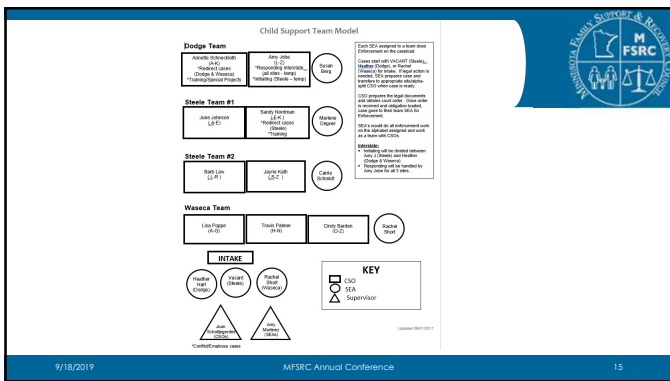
Child Support Team Model

Dodge Team

Annette Schneckloth (A-K) *Redirect cases (Dodge & Waseca) *Training/Special Projects

Amy Jobe (L-Z) *Responding Interstate (all sites - temp) *Initiating (Steele – temp)

Susan Berg

Steele Team #1

Jane Johnson (A-K)

Sandy Nordman (L-K) *Redirect cases (Steele) *Training

Marlene Degner

Steele Team #2

Barb Lav (L-R)

Jaime Kath (S-Z)

Carrie Schmidt

Waseca Team

Lisa Poppe (A-G)

Travis Palmer (H-N)

Cindy Barden (O-Z)

Rachel Short

INTAKE

Heather Hart (Dodge)

Vacant (Steele)

Rachel Short (Waseca)

Joan Schoffgarden (CS/Ch)

Amy Martinez (Stina)

*Conflict/Employee cases

Each SEA assigned to a team does Enforcement on the caseload.

Cases start with VACANT (Steele), Heather (Dodge), or Rachel (Waseca) for intake. If legal action is needed, SEA prepares case and transfers to appropriate alphabetic-split CSO when case is ready.

CSO prepares the legal documents and obtains court order. Once order is received and obligation loaded, case goes to their team SEA for Enforcement.

SEA's would do all enforcement work on the alphabet assigned and work as a team with CSOs.

Interstate:
• Initiating will be divided between Amy J (Steele) and Heather (Dodge & Waseca).
• Responding will be handled by Amy Jobe for all 3 sites.

KEY
CSO
SEA
Supervisor

Updated 08/01/2017

M FSRC
Minnesota Family Support & Recovery Council

9/18/2019
MFSRC Annual Conference
15